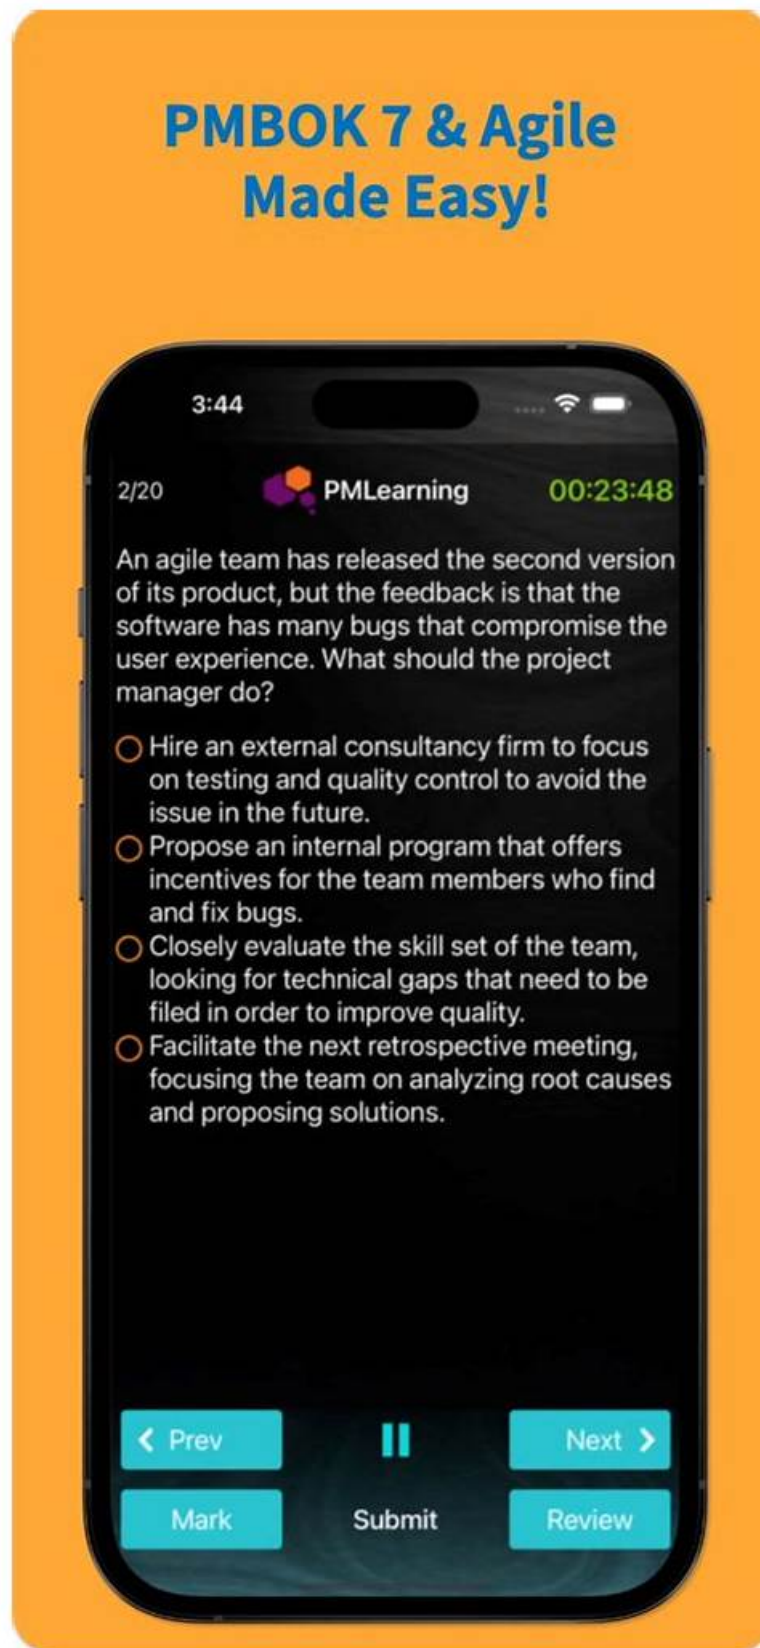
PMBOK 7 & Agile Made Easy!

3:44

2/20 PMLearning 00:23:48

An agile team has released the second version of its product, but the feedback is that the software has many bugs that compromise the user experience. What should the project manager do?

Hire an external consultancy firm to focus on testing and quality control to avoid the issue in the future.

Propose an internal program that offers incentives for the team members who find and fix bugs.

Closely evaluate the skill set of the team, looking for technical gaps that need to be filed in order to improve quality.

Facilitate the next retrospective meeting, focusing the team on analyzing root causes and proposing solutions.

Prev

Next

Mark

Submit

Review